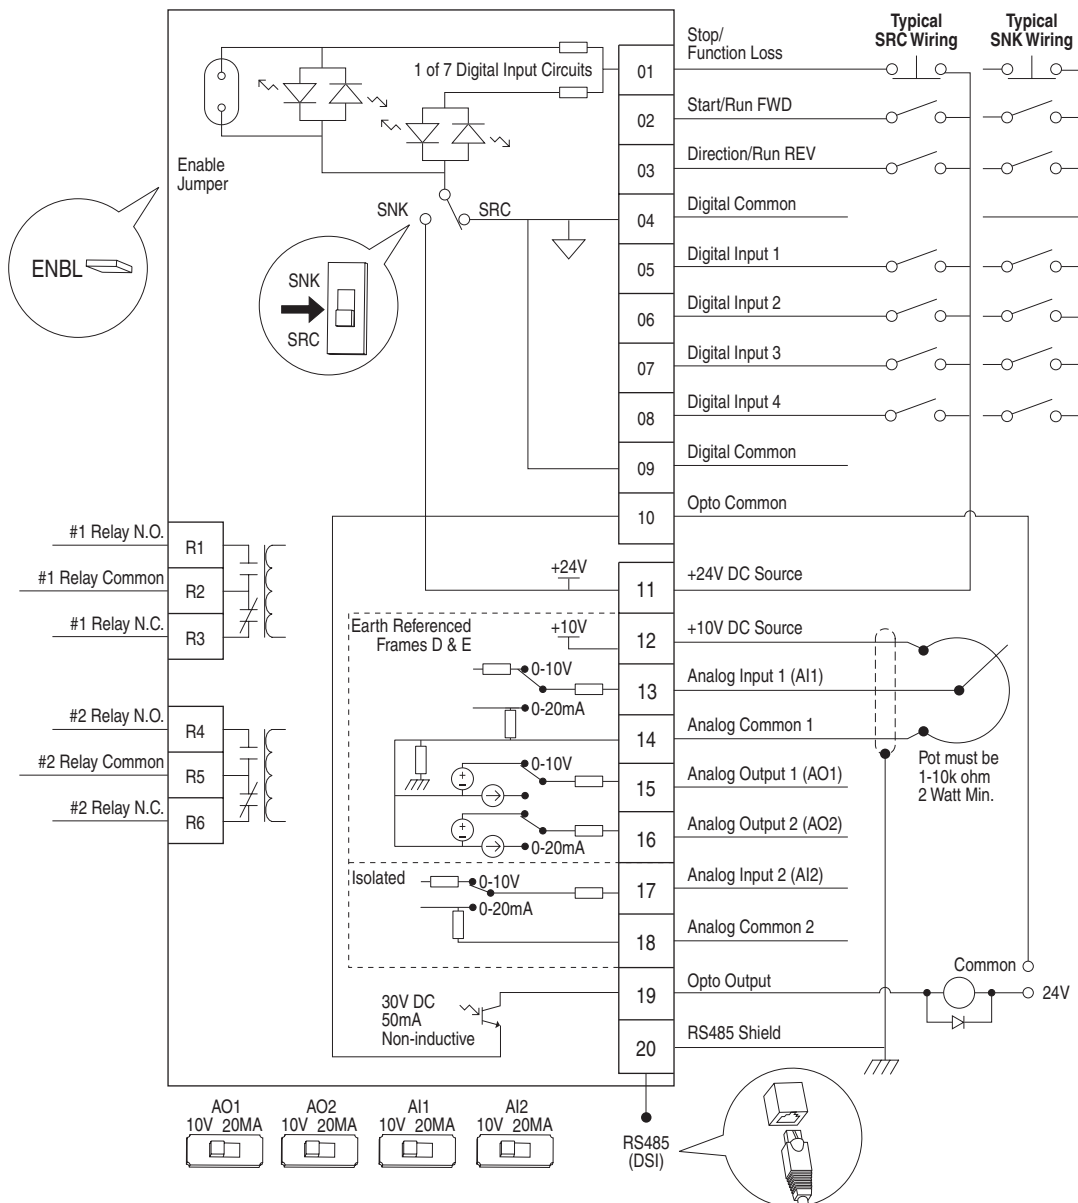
Typical SRC Wiring
Typical SNK Wiring

1 of 7 Digital Input Circuits

Enable Jumper

ENBL

SNK
SRC

SNK
SRC

01 Stop/ Function Loss
02 Start/Run FWD
03 Direction/Run REV
04 Digital Common
05 Digital Input 1
06 Digital Input 2
07 Digital Input 3
08 Digital Input 4
09 Digital Common
10 Opto Common
11 +24V DC Source
12 +10V DC Source
13 Analog Input 1 (AI1)
14 Analog Common 1
15 Analog Output 1 (AO1)
16 Analog Output 2 (AO2)
17 Analog Input 2 (AI2)
18 Analog Common 2
19 Opto Output
20 RS485 Shield

#1 Relay N.O. R1
#1 Relay Common R2
#1 Relay N.C. R3
#2 Relay N.O. R4
#2 Relay Common R5
#2 Relay N.C. R6

+24V

Earth Referenced Frames D & E
+10V
0-10V
0-20mA
0-10V
0-20mA
Isolated
0-10V
0-20mA

Pot must be 1-10k ohm 2 Watt Min.

Common
24V

30V DC 50mA Non-inductive

AO1 10V 20MA
AO2 10V 20MA
AI1 10V 20MA
AI2 10V 20MA

RS485 (DSI)